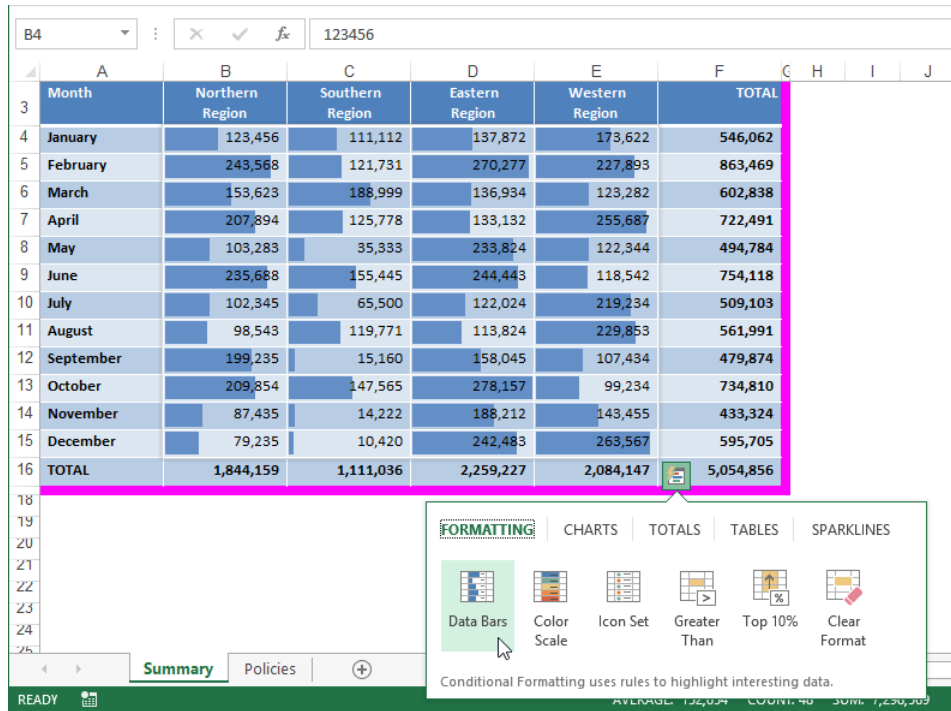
B4 ✕ ✓ $f_x$ 123456

| | A | B | C | D | E | F | G | H | I | J |
|---|---|---|---|---|---|---|---|---|---|---|
| 3 | Month | Northern Region | Southern Region | Eastern Region | Western Region | TOTAL | | | | |
| 4 | January | 123,456 | 111,112 | 137,872 | 173,622 | 546,062 | | | | |
| 5 | February | 243,568 | 121,731 | 270,277 | 227,893 | 863,469 | | | | |
| 6 | March | 153,623 | 188,999 | 136,934 | 123,282 | 602,838 | | | | |
| 7 | April | 207,894 | 125,778 | 133,132 | 255,687 | 722,491 | | | | |
| 8 | May | 103,283 | 35,333 | 233,824 | 122,344 | 494,784 | | | | |
| 9 | June | 235,688 | 155,445 | 244,443 | 118,542 | 754,118 | | | | |
| 10 | July | 102,345 | 65,500 | 122,024 | 219,234 | 509,103 | | | | |
| 11 | August | 98,543 | 119,771 | 113,824 | 229,853 | 561,991 | | | | |
| 12 | September | 199,235 | 15,160 | 158,045 | 107,434 | 479,874 | | | | |
| 13 | October | 209,854 | 147,565 | 278,157 | 99,234 | 734,810 | | | | |
| 14 | November | 87,435 | 14,222 | 188,212 | 143,455 | 433,324 | | | | |
| 15 | December | 79,235 | 10,420 | 242,483 | 263,567 | 595,705 | | | | |
| 16 | TOTAL | 1,844,159 | 1,111,036 | 2,259,227 | 2,084,147 | 5,054,856 | | | | |

18
19
20
21
22
23
24
25

FORMATTING CHARTS TOTALS TABLES SPARKLINES

Data Bars Color Scale Icon Set Greater Than Top 10% Clear Format

Conditional Formatting uses rules to highlight interesting data.

Summary Policies

READY AVERAGE: 152,054 COUNT: 48 SUM: 7,298,569